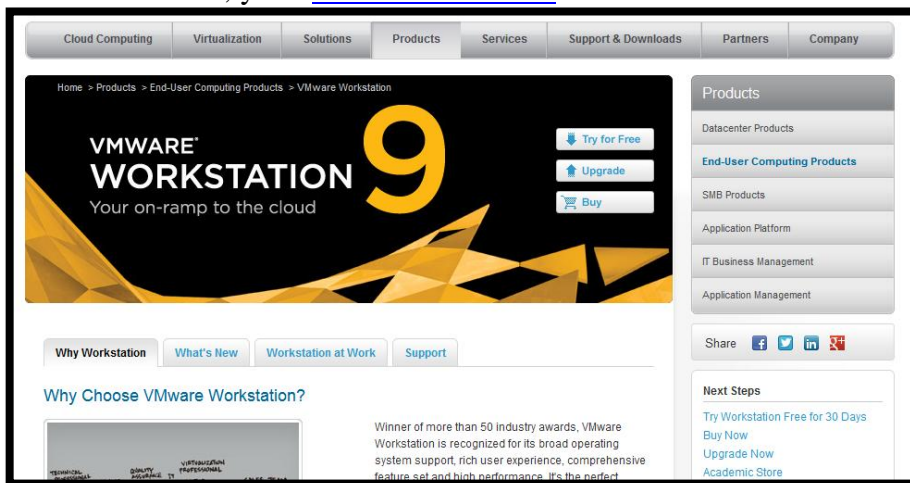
Cloud Computing | Virtualization | Solutions | Products | Services | Support & Downloads | Partners | Company

Home > Products > End-User Computing Products > VMware Workstation

VMWARE® WORKSTATION 9
Your on-ramp to the cloud

Try for Free
Upgrade
Buy

Products
Datacenter Products
End-User Computing Products
SMB Products
Application Platform
IT Business Management
Application Management

Share

Why Workstation | What's New | Workstation at Work | Support

Why Choose VMware Workstation?

Winner of more than 50 industry awards, VMware Workstation is recognized for its broad operating system support, rich user experience, comprehensive feature set and high performance. It's the perfect

Next Steps
Try Workstation Free for 30 Days
Buy Now
Upgrade Now
Academic Store